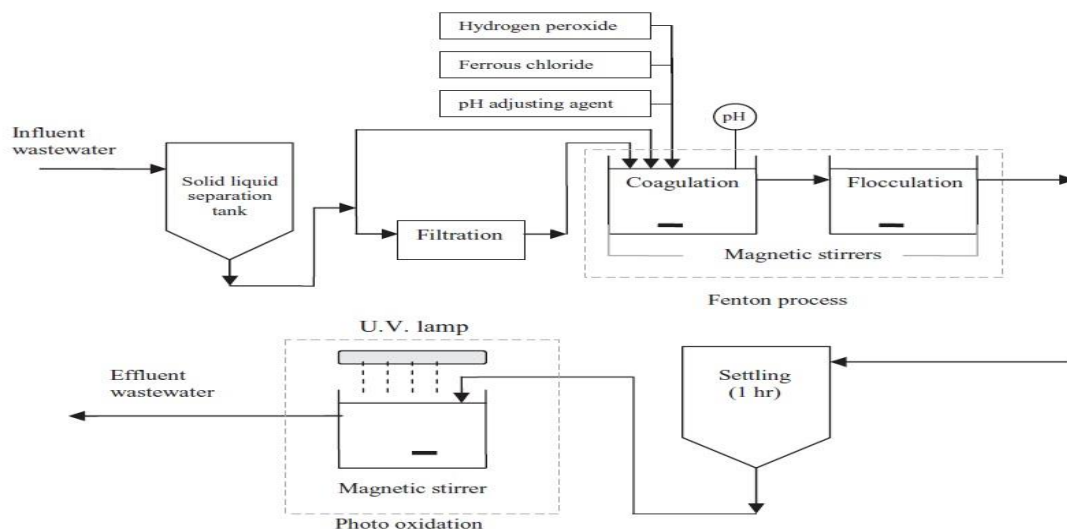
Hydrogen peroxide

Ferrous chloride

pH adjusting agent

pH

Influent wastewater

Solid liquid separation tank

Filtration

Coagulation

Flocculation

Magnetic stirrers

Fenton process

U.V. lamp

Effluent wastewater

Settling (1 hr)

Magnetic stirrer

Photo oxidation